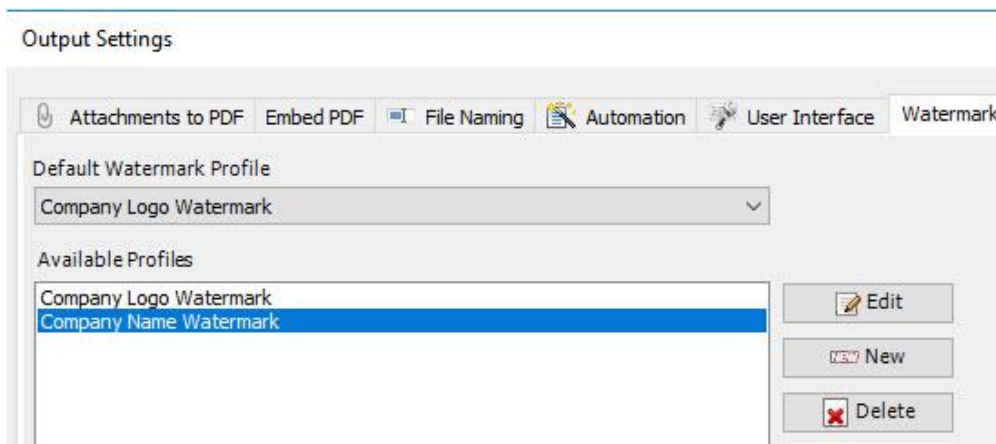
Output Settings

Attachments to PDF | Embed PDF | File Naming | Automation | User Interface | Watermark

Default Watermark Profile

Company Logo Watermark

Available Profiles

Company Logo Watermark
Company Name Watermark

Edit

NEW New

Delete